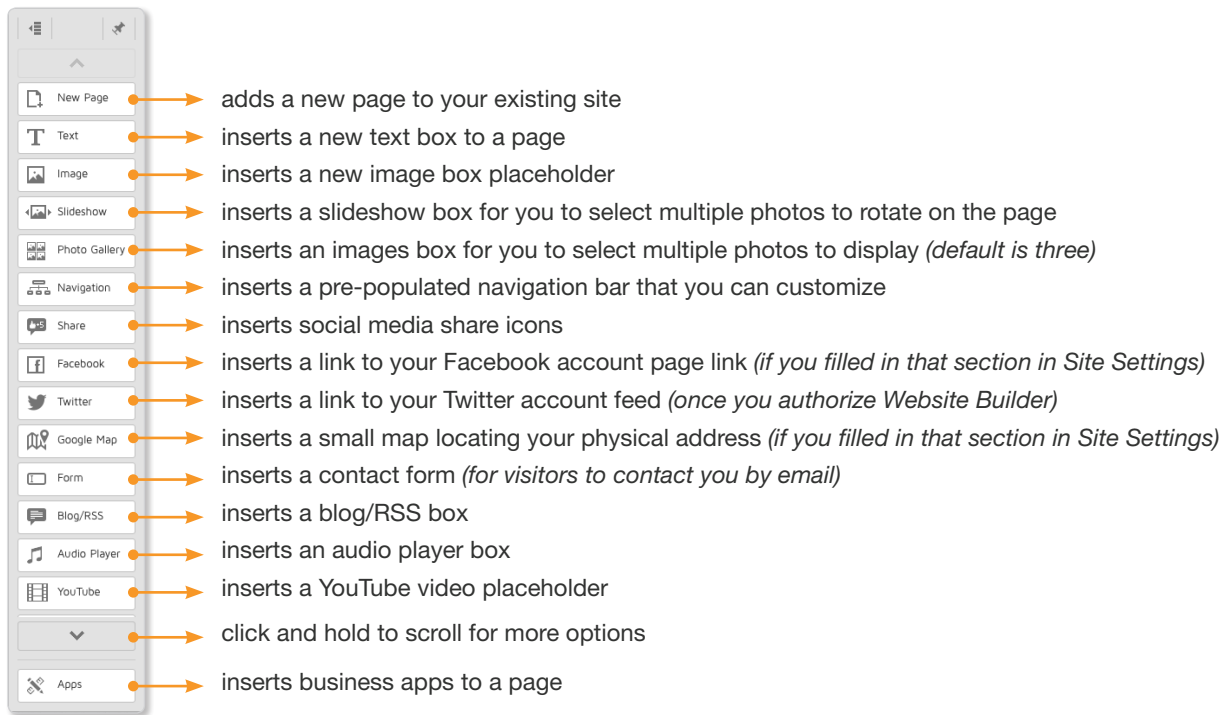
New Page
adds a new page to your existing site

Text
inserts a new text box to a page

Image
inserts a new image box placeholder

Slideshow
inserts a slideshow box for you to select multiple photos to rotate on the page

Photo Gallery
inserts an images box for you to select multiple photos to display *(default is three)*

Navigation
inserts a pre-populated navigation bar that you can customize

Share
inserts social media share icons

Facebook
inserts a link to your Facebook account page link *(if you filled in that section in Site Settings)*

Twitter
inserts a link to your Twitter account feed *(once you authorize Website Builder)*

Google Map
inserts a small map locating your physical address *(if you filled in that section in Site Settings)*

Form
inserts a contact form *(for visitors to contact you by email)*

Blog/RSS
inserts a blog/RSS box

Audio Player
inserts an audio player box

YouTube
inserts a YouTube video placeholder

click and hold to scroll for more options

Apps
inserts business apps to a page